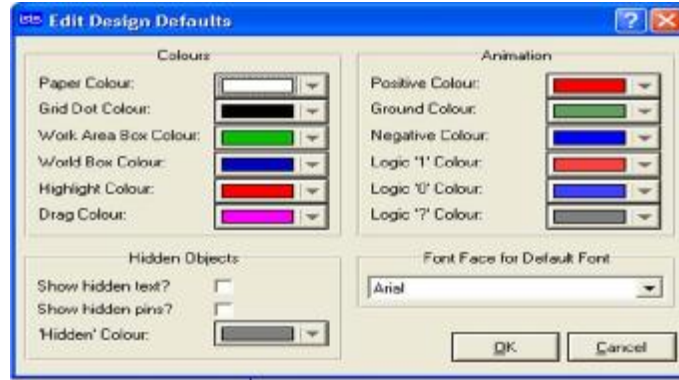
Edit Design Defaults

Colours

Paper Colour:

Grid Dot Colour:

Work Area Box Colour:

World Box Colour:

Highlight Colour:

Drag Colour:

Animation

Positive Colour:

Ground Colour:

Negative Colour:

Logic '1' Colour:

Logic '0' Colour:

Logic '?' Colour:

Hidden Objects

Show hidden text?

Show hidden pins?

'Hidden' Colour:

Font Face for Default Font

Arial

OK

Cancel